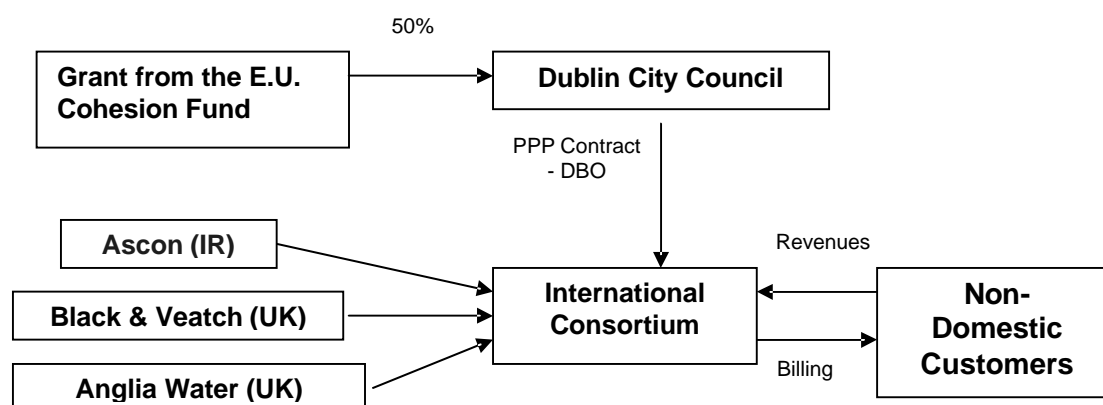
50%

Grant from the E.U. Cohesion Fund

Dublin City Council

PPP Contract - DBO

Ascon (IR)

Black & Veatch (UK)

Anglia Water (UK)

International Consortium

Revenues

Billing

Non-Domestic Customers